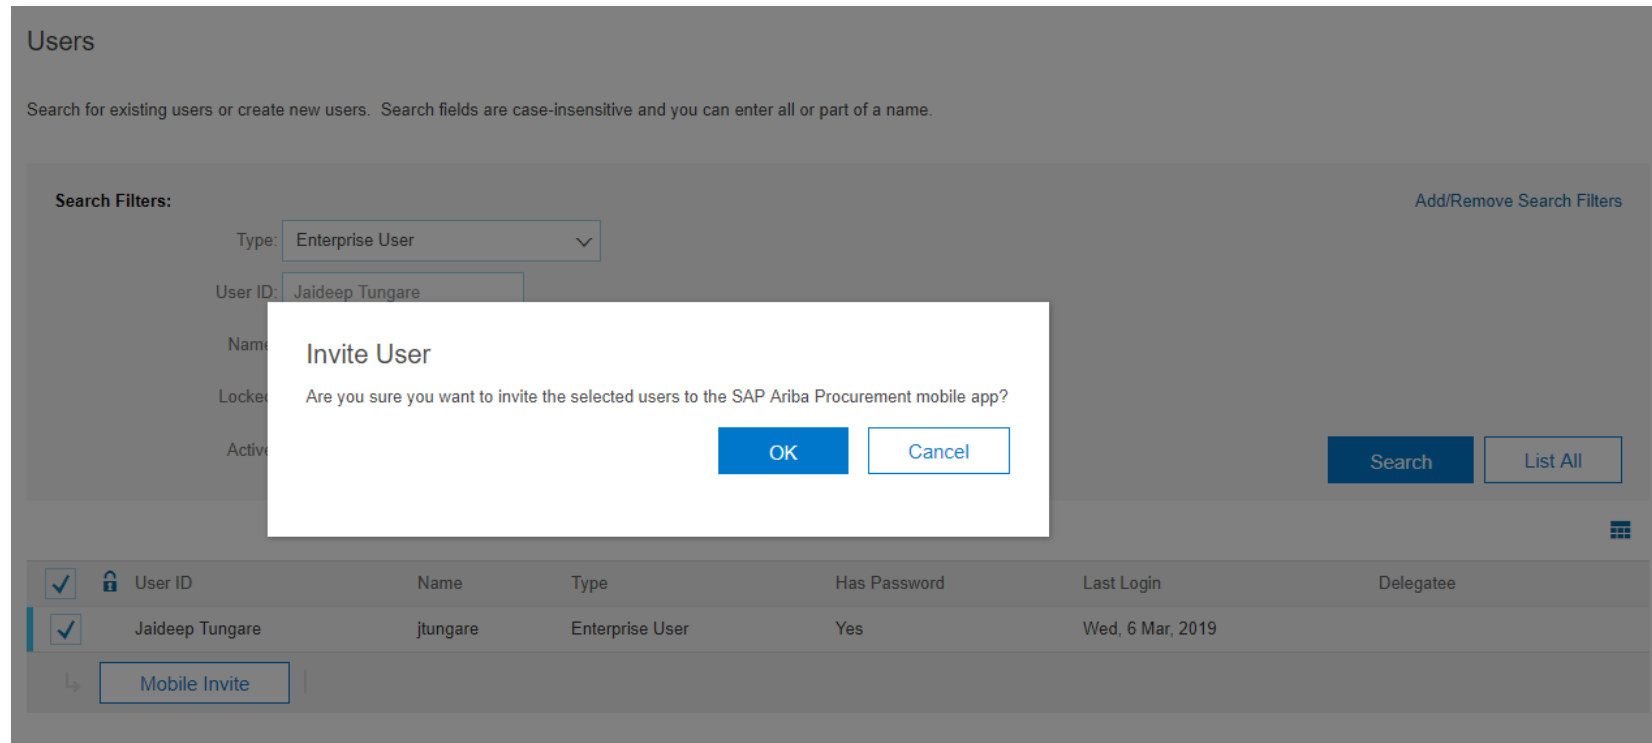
Users

Search for existing users or create new users. Search fields are case-insensitive and you can enter all or part of a name.

Search Filters:

Add/Remove Search Filters

Type: Enterprise User

User ID: Jaideep Tungare

Nam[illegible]

Locke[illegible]

Activ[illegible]

Invite User

Are you sure you want to invite the selected users to the SAP Ariba Procurement mobile app?

OK Cancel

Search List All

| | | User ID | Name | Type | Has Password | Last Login | Delegatee |
|---|---|---|---|---|---|---|---|
| ✓ | | Jaideep Tungare | jtungare | Enterprise User | Yes | Wed, 6 Mar, 2019 | |

Mobile Invite